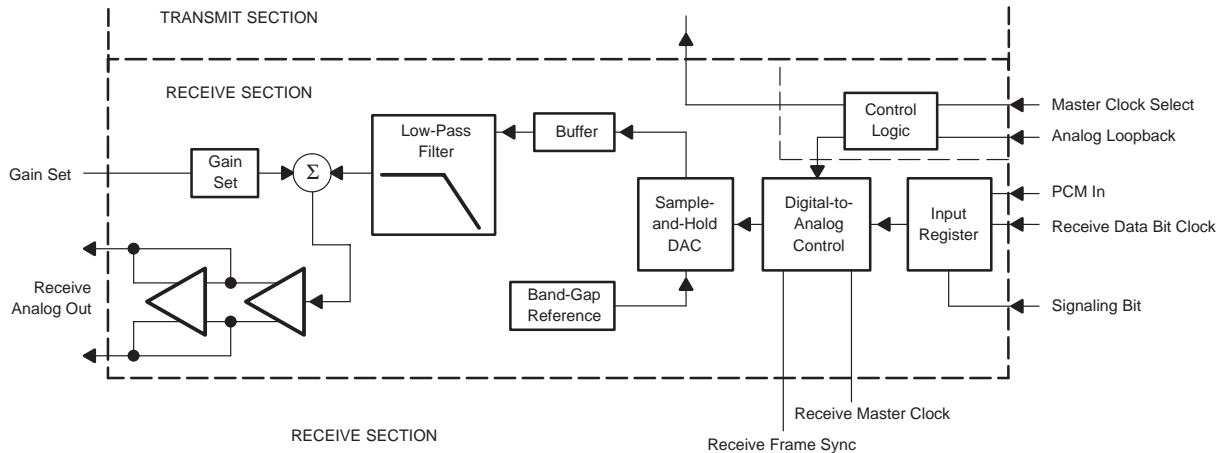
TRANSMIT SECTION

RECEIVE SECTION

Control Logic

Master Clock Select

Analog Loopback

Low-Pass Filter

Buffer

Gain Set

Gain Set

$\Sigma$

Sample-and-Hold DAC

Digital-to-Analog Control

Input Register

PCM In

Receive Data Bit Clock

Receive Analog Out

Band-Gap Reference

Signaling Bit

Receive Master Clock

RECEIVE SECTION

Receive Frame Sync